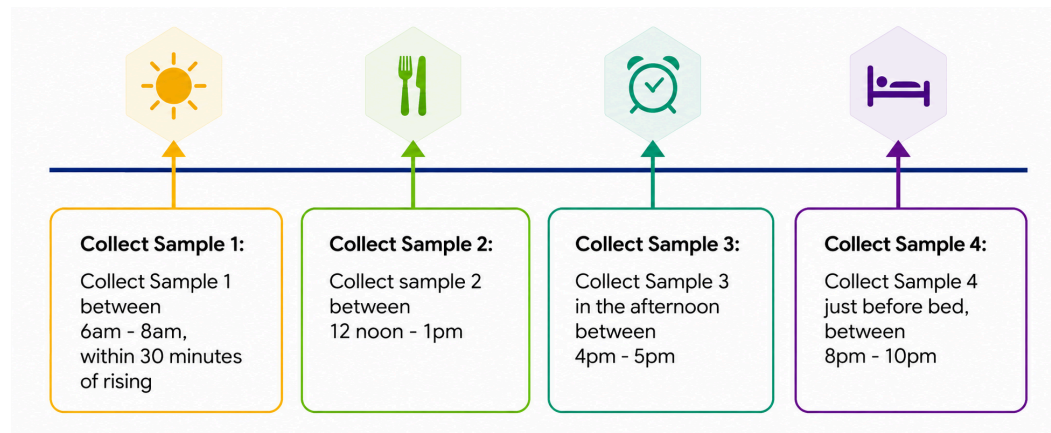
Collect Sample 1:

Collect Sample 1 between 6am - 8am, within 30 minutes of rising

Collect Sample 2:

Collect sample 2 between 12 noon - 1pm

Collect Sample 3:

Collect Sample 3 in the afternoon between 4pm - 5pm

Collect Sample 4:

Collect Sample 4 just before bed, between 8pm - 10pm